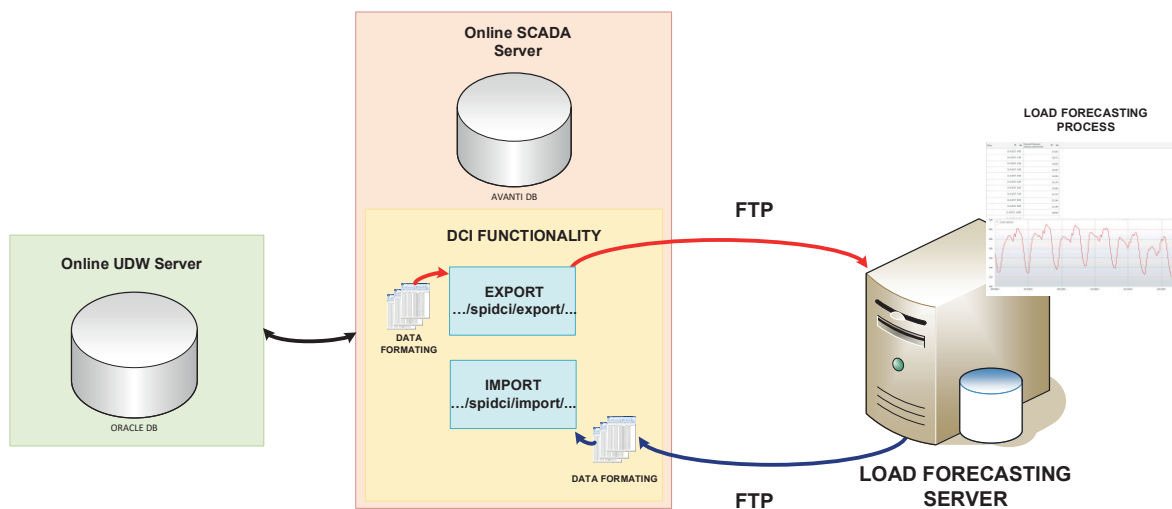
Online SCADA Server

AVANTI DB

DCI FUNCTIONALITY

DATA FORMATING

EXPORT …/spidci/export/…

IMPORT …/spidci/import/…

DATA FORMATING

Online UDW Server

ORACLE DB

FTP

FTP

LOAD FORECASTING PROCESS

LOAD FORECASTING SERVER